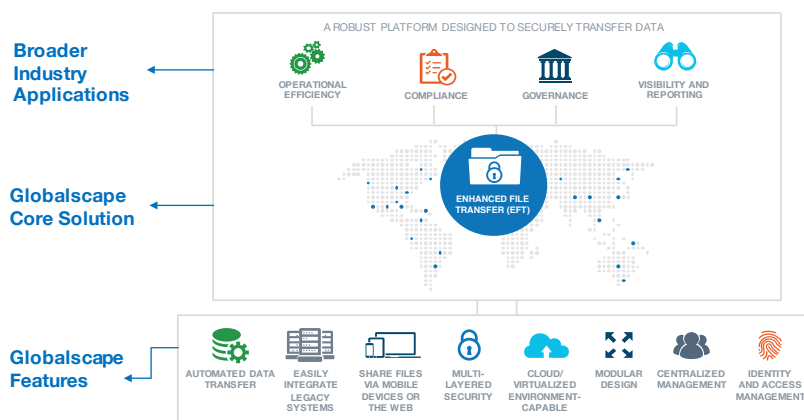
A ROBUST PLATFORM DESIGNED TO SECURELY TRANSFER DATA

Broader Industry Applications

OPERATIONAL EFFICIENCY

COMPLIANCE

GOVERNANCE

VISIBILITY AND REPORTING

Globalscape Core Solution

ENHANCED FILE TRANSFER (EFT)

Globalscape Features

AUTOMATED DATA TRANSFER

EASILY INTEGRATE LEGACY SYSTEMS

SHARE FILES VIA MOBILE DEVICES OR THE WEB

MULTI-LAYERED SECURITY

CLOUD/ VIRTUALIZED ENVIRONMENT-CAPABLE

MODULAR DESIGN

CENTRALIZED MANAGEMENT

IDENTITY AND ACCESS MANAGEMENT